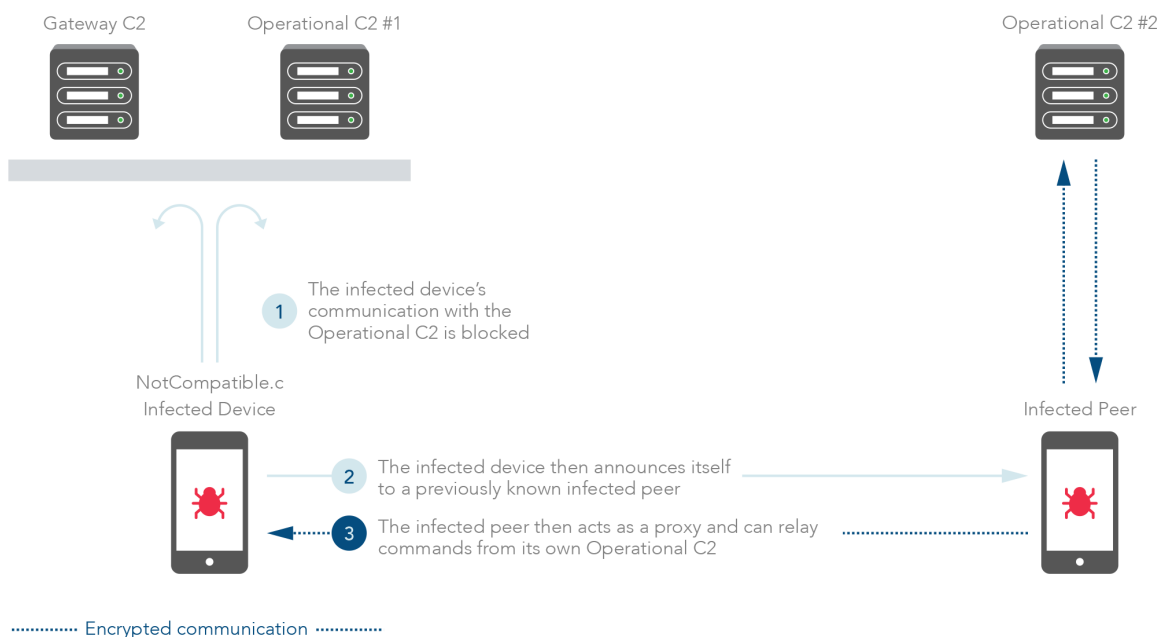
Gateway C2

Operational C2 #1

Operational C2 #2

1 The infected device's communication with the Operational C2 is blocked

NotCompatible.c
Infected Device

Infected Peer

2 The infected device then announces itself to a previously known infected peer

3 The infected peer then acts as a proxy and can relay commands from its own Operational C2

Encrypted communication